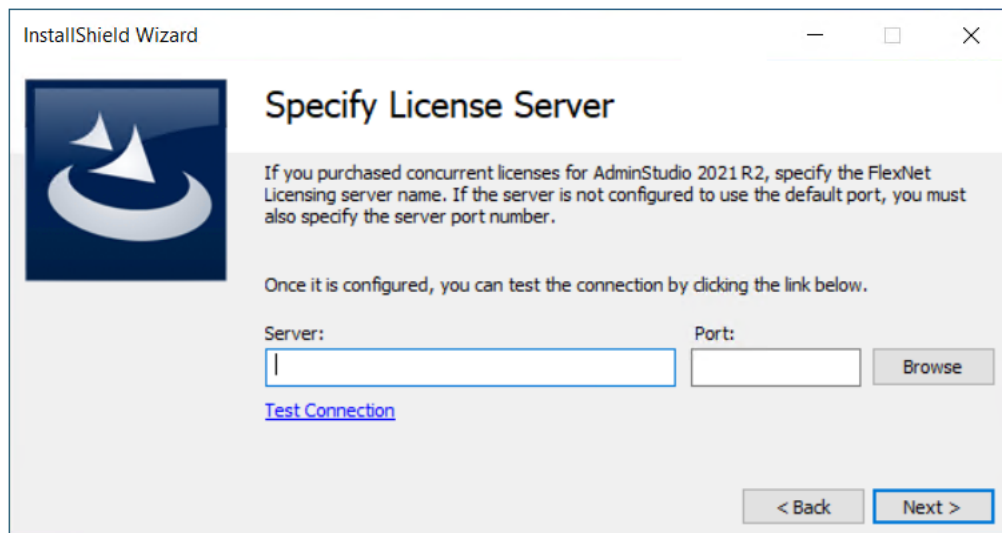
InstallShield Wizard

Specify License Server

If you purchased concurrent licenses for AdminStudio 2021 R2, specify the FlexNet Licensing server name. If the server is not configured to use the default port, you must also specify the server port number.

Once it is configured, you can test the connection by clicking the link below.

Server:

Port:

Browse

Test Connection

< Back

Next >